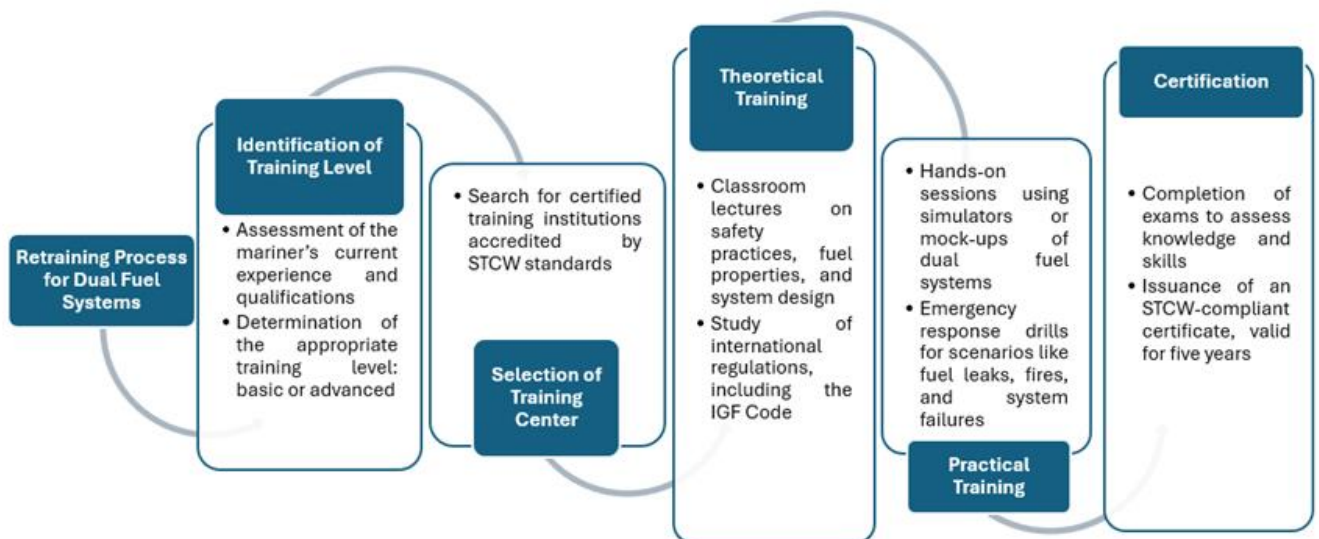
Retraining Process for Dual Fuel Systems

Identification of Training Level

• Assessment of the mariner's current experience and qualifications
• Determination of the appropriate training level: basic or advanced

• Search for certified training institutions accredited by STCW standards

Selection of Training Center

Theoretical Training

• Classroom lectures on safety practices, fuel properties, and system design
• Study of international regulations, including the IGF Code

• Hands-on sessions using simulators or mock-ups of dual fuel systems
• Emergency response drills for scenarios like fuel leaks, fires, and system failures

Practical Training

Certification

• Completion of exams to assess knowledge and skills
• Issuance of an STCW-compliant certificate, valid for five years